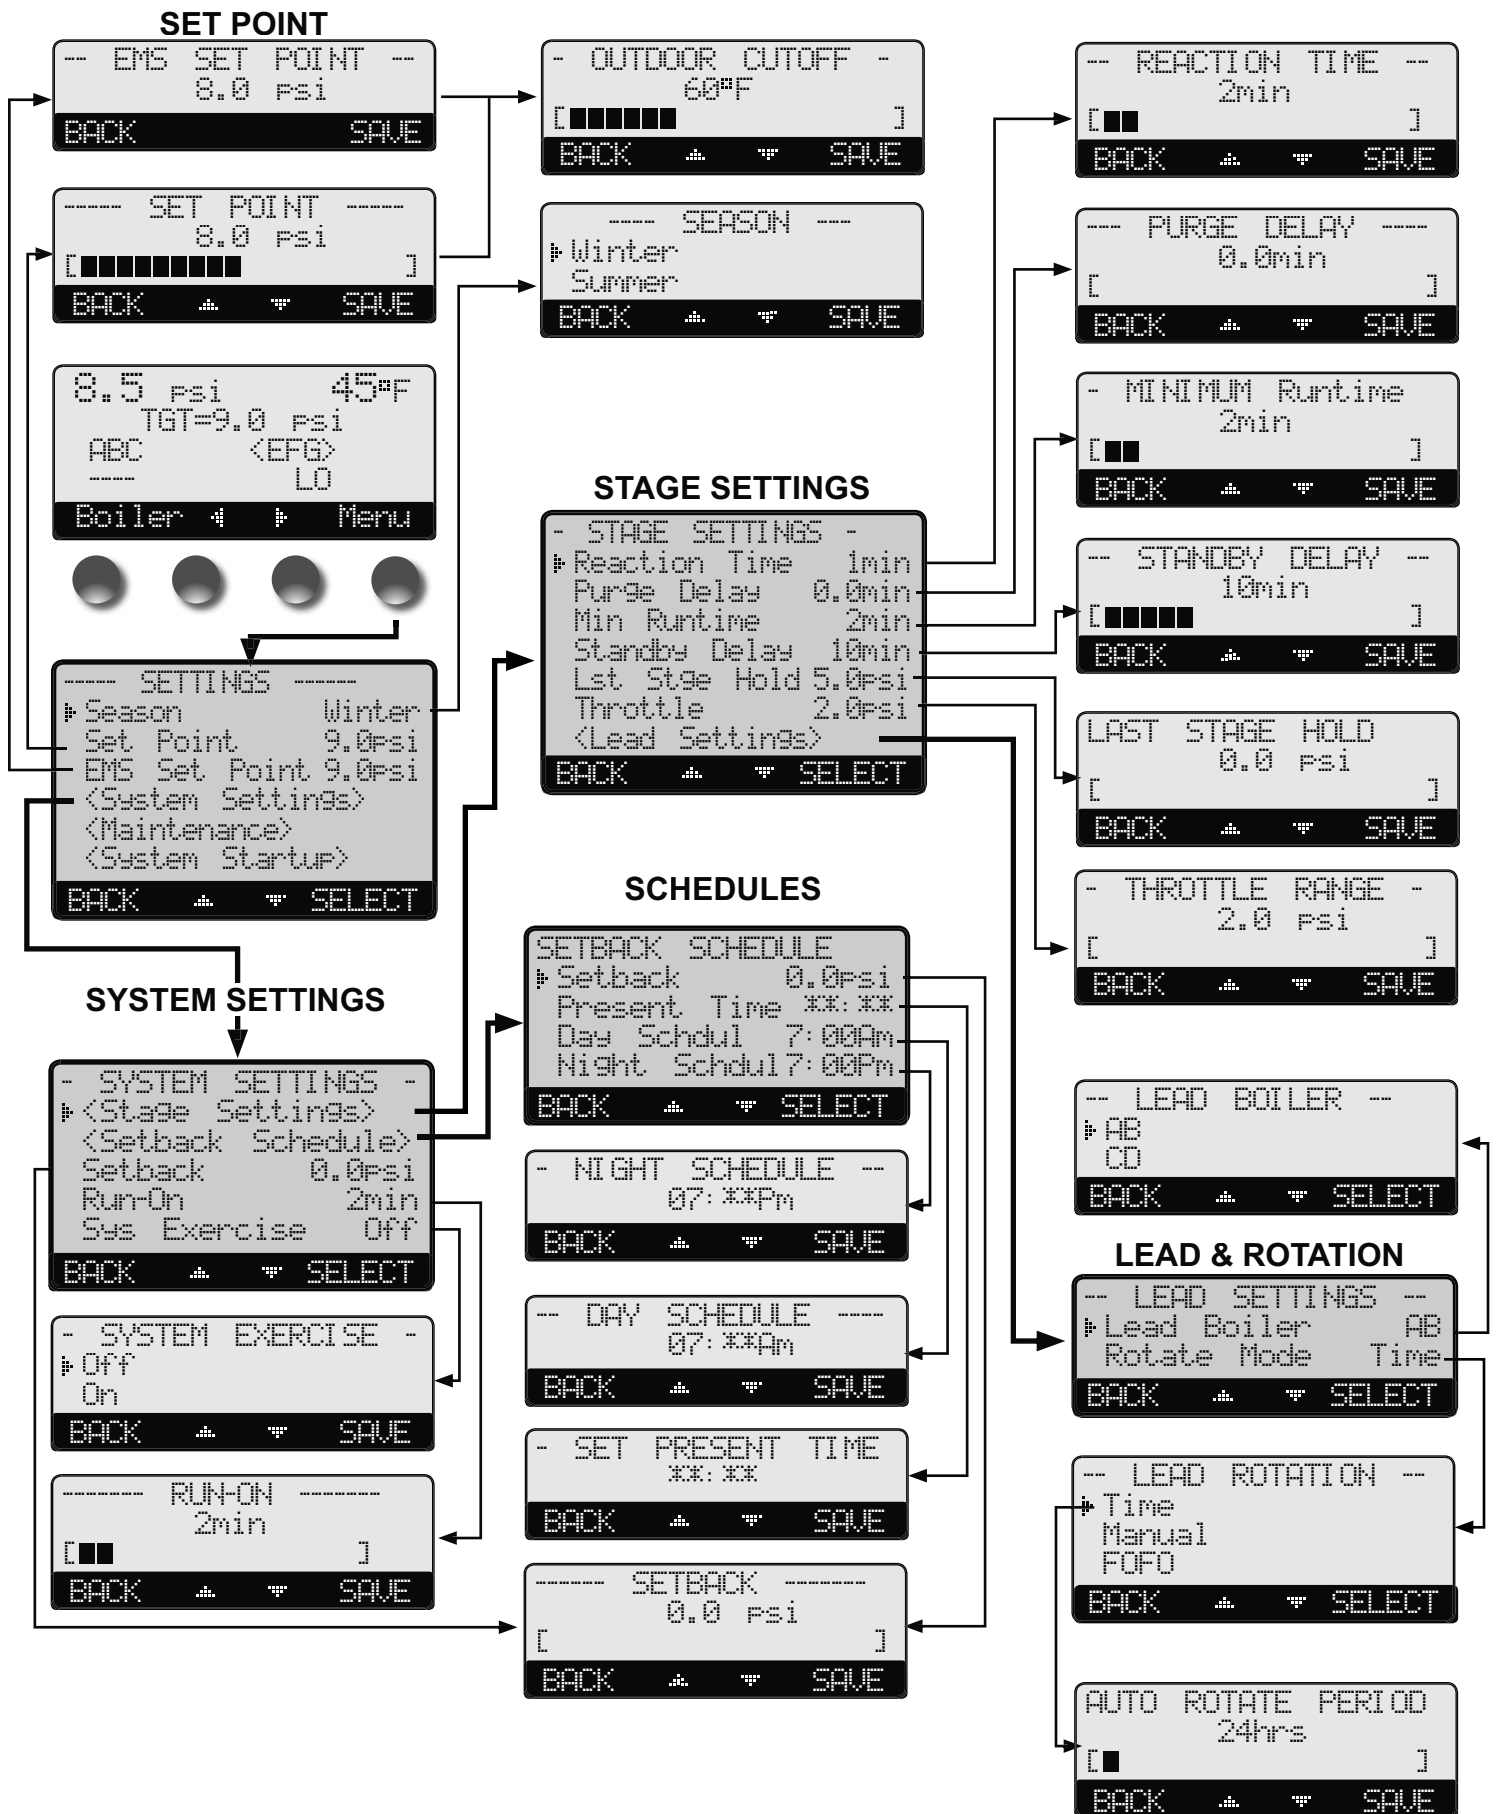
SET POINT

-- EMS SET POINT --
8.0 psi
BACK SAVE

----- SET POINT -----
8.0 psi
[ ]
BACK SAVE

8.5 psi 45°F
TGT=9.0 psi
ABC <EFG>
--- LO
Boiler Menu

----- SETTINGS -----
Season Winter
Set Point 9.0psi
EMS Set Point 9.0psi
<System Settings>
<Maintenance>
<System Startup>
BACK SELECT

SYSTEM SETTINGS

- SYSTEM SETTINGS -
<Stage Settings>
<Setback Schedule>
Setback 0.0psi
Run-On 2min
Sys Exercise Off
BACK SELECT

- SYSTEM EXERCISE -
Off
On
BACK SAVE

------- RUN-ON -------
2min
[ ]
BACK SAVE

- OUTDOOR CUTOFF -
60°F
[ ]
BACK SAVE

---- SEASON ---
Winter
Summer
BACK SAVE

STAGE SETTINGS

- STAGE SETTINGS -
Reaction Time 1min
Purge Delay 0.0min
Min Runtime 2min
Standby Delay 10min
Lst Stge Hold 5.0psi
Throttle 2.0psi
<Lead Settings>
BACK SELECT

SCHEDULES

SETBACK SCHEDULE
Setback 0.0psi
Present Time **:**
Day Schdul 7:00Am
Night Schdul 7:00Pm
BACK SELECT

- NIGHT SCHEDULE --
07:**Pm
BACK SAVE

-- DAY SCHEDULE ----
07:**Am
BACK SAVE

- SET PRESENT TIME
**:**
BACK SAVE

------ SETBACK -------
0.0 psi
[ ]
BACK SAVE

-- REACTION TIME --
2min
[ ]
BACK SAVE

--- PURGE DELAY ----
0.0min
[ ]
BACK SAVE

- MINIMUM Runtime
2min
[ ]
BACK SAVE

-- STANDBY DELAY --
10min
[ ]
BACK SAVE

LAST STAGE HOLD
0.0 psi
[ ]
BACK SAVE

- THROTTLE RANGE -
2.0 psi
[ ]
BACK SAVE

-- LEAD BOILER --
AB
CD
BACK SELECT

LEAD & ROTATION

--- LEAD SETTINGS --
Lead Boiler AB
Rotate Mode Time
BACK SELECT

-- LEAD ROTATION --
Time
Manual
FOFO
BACK SELECT

AUTO ROTATE PERIOD
24hrs
[ ]
BACK SAVE